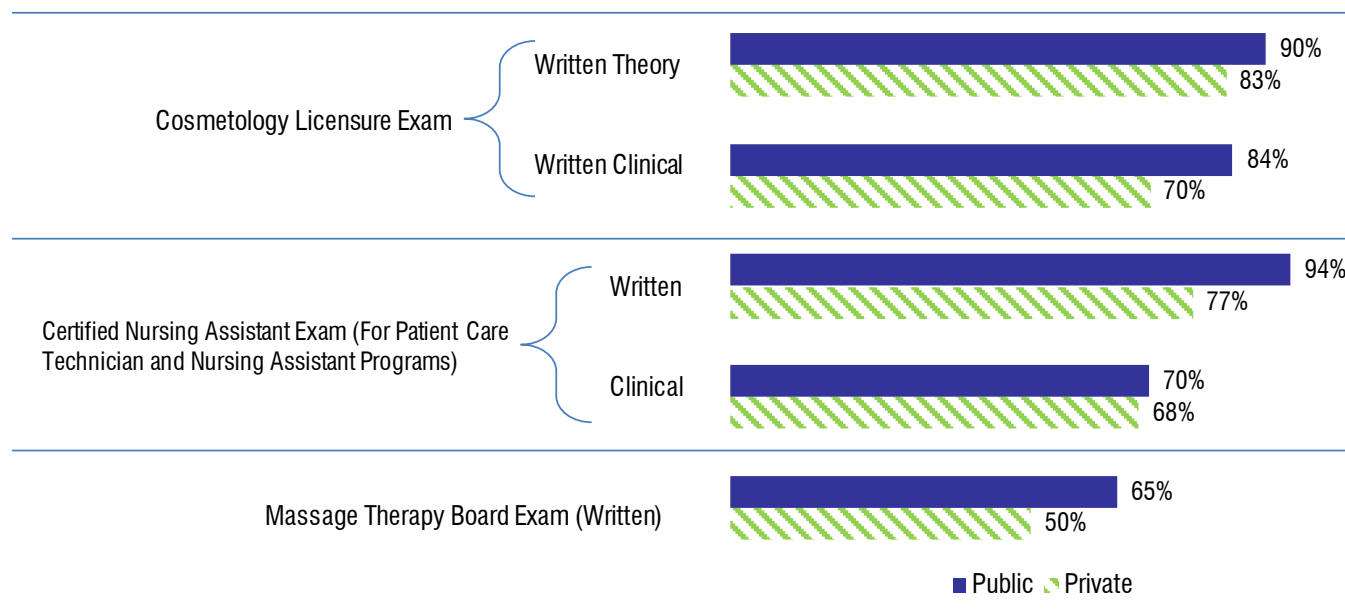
Cosmetology Licensure Exam

Written Theory

90%

83%

Written Clinical

84%

70%

Certified Nursing Assistant Exam (For Patient Care Technician and Nursing Assistant Programs)

Written

94%

77%

Clinical

70%

68%

Massage Therapy Board Exam (Written)

65%

50%

Public Private